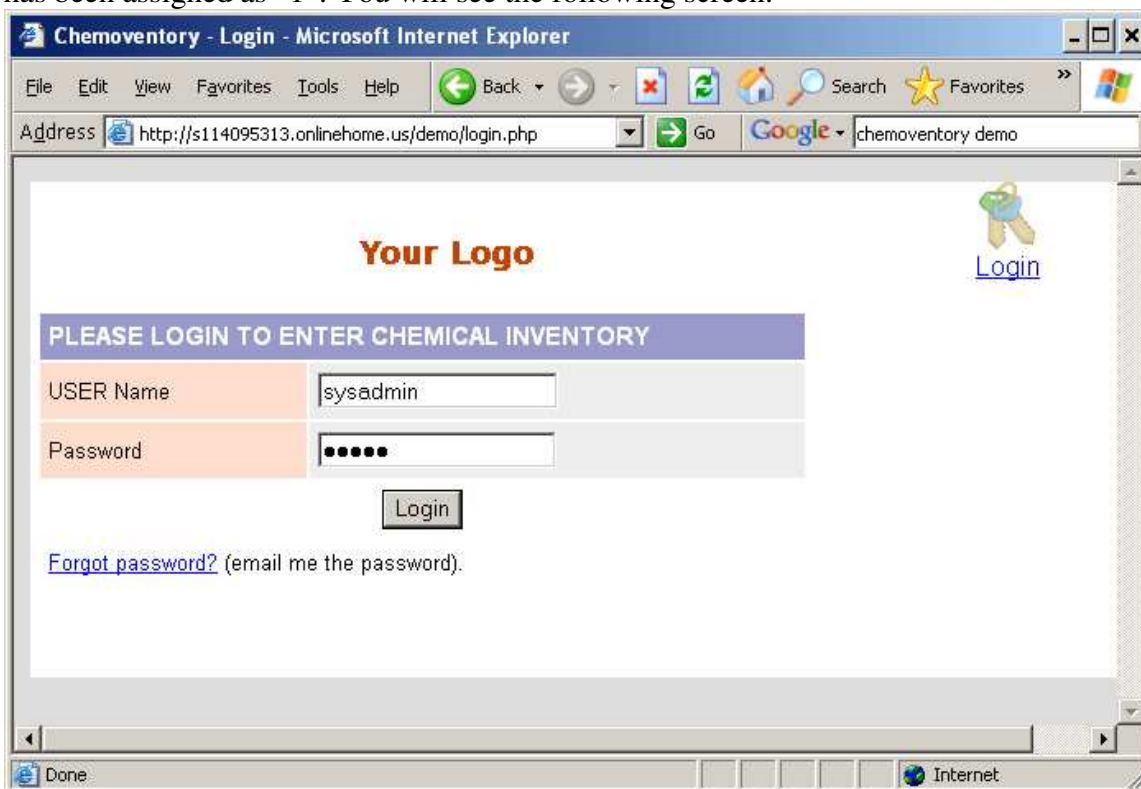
has been assigned as "1". You will see the following screen.

Chemoventory - Login - Microsoft Internet Explorer

File Edit View Favorites Tools Help Back Search Favorites

Address http://s114095313.onlinehome.us/demo/login.php Go Google chemoventory demo

Your Logo

Login

| PLEASE LOGIN TO ENTER CHEMICAL INVENTORY | |
|---|---|
| USER Name | sysadmin |
| Password | ●●●●● |

Login

Forgot password? (email me the password).

Done Internet